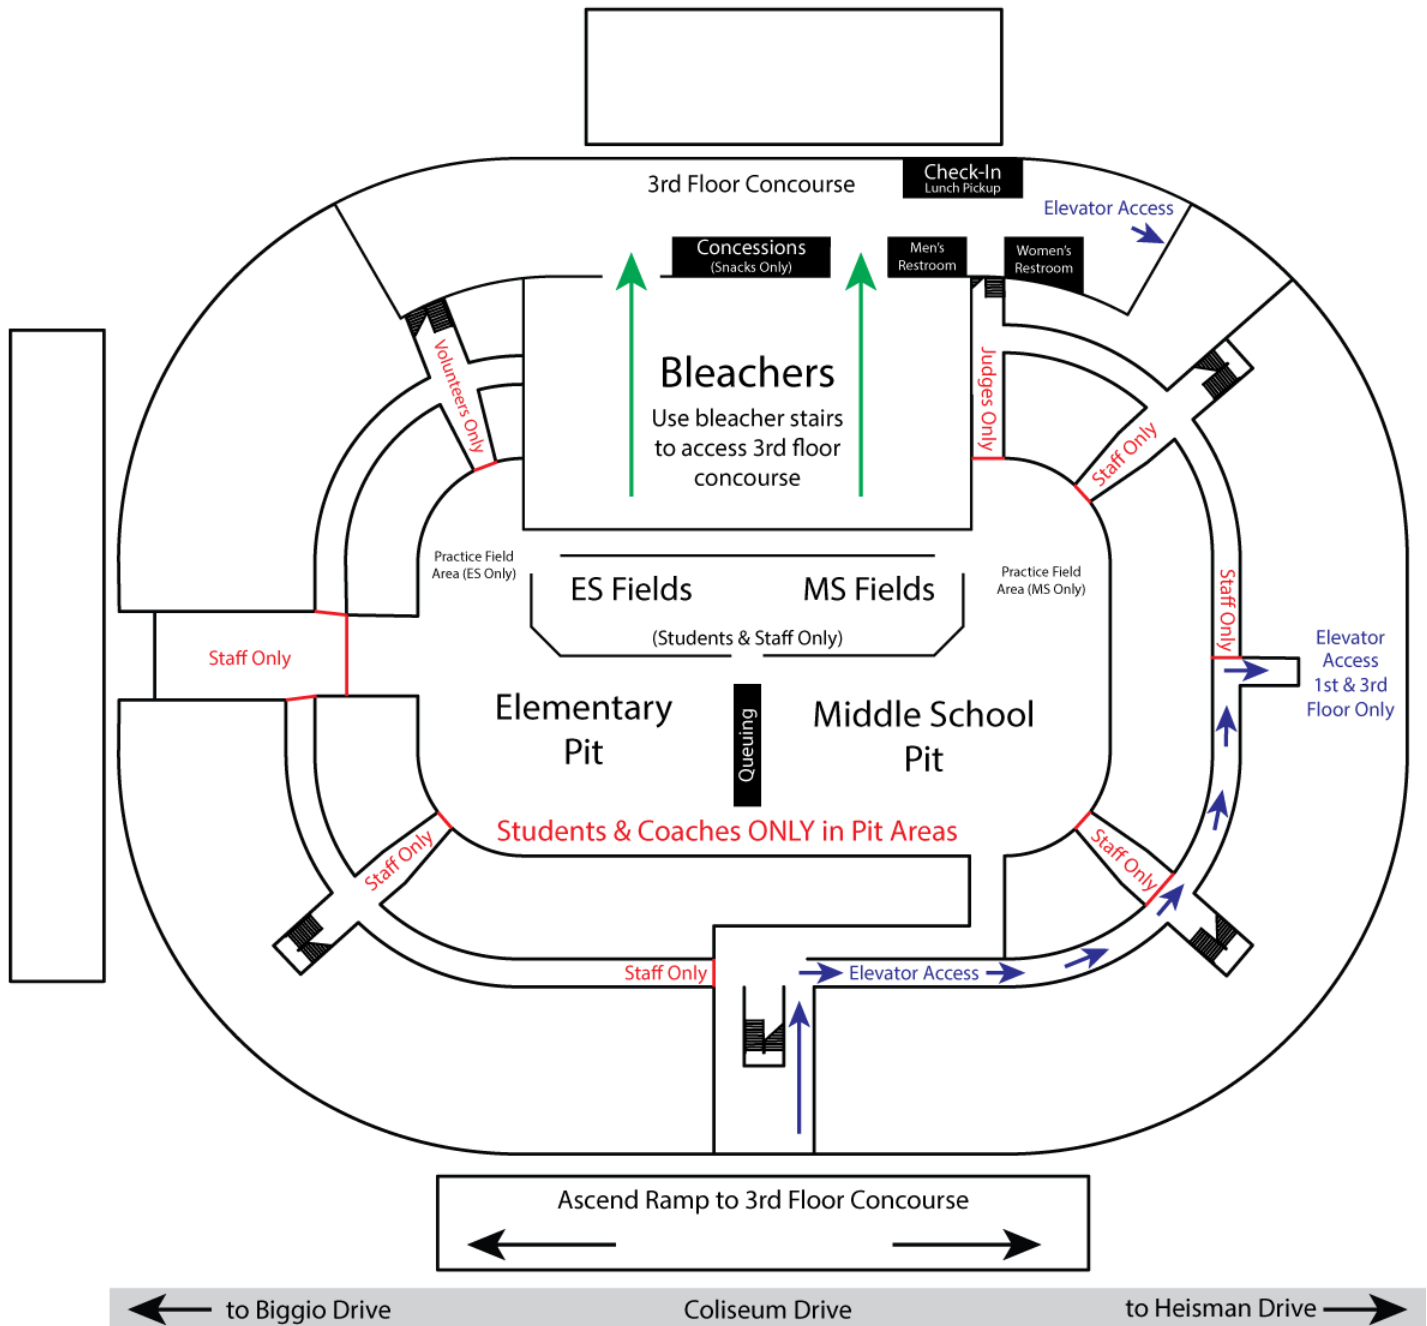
3rd Floor Concourse

Check-In
Lunch Pickup

Elevator Access

Concessions
(Snacks Only)

Men's Restroom

Women's Restroom

Volunteers Only

Judges Only

Bleachers
Use bleacher stairs to access 3rd floor concourse

Staff Only

Practice Field Area (ES Only)

ES Fields

MS Fields

(Students & Staff Only)

Practice Field Area (MS Only)

Staff Only

Staff Only

Elevator Access 1st & 3rd Floor Only

Elementary Pit

Queuing

Middle School Pit

Students & Coaches ONLY in Pit Areas

Staff Only

Staff Only

Staff Only

Elevator Access

Ascend Ramp to 3rd Floor Concourse

to Biggio Drive

Coliseum Drive

to Heisman Drive